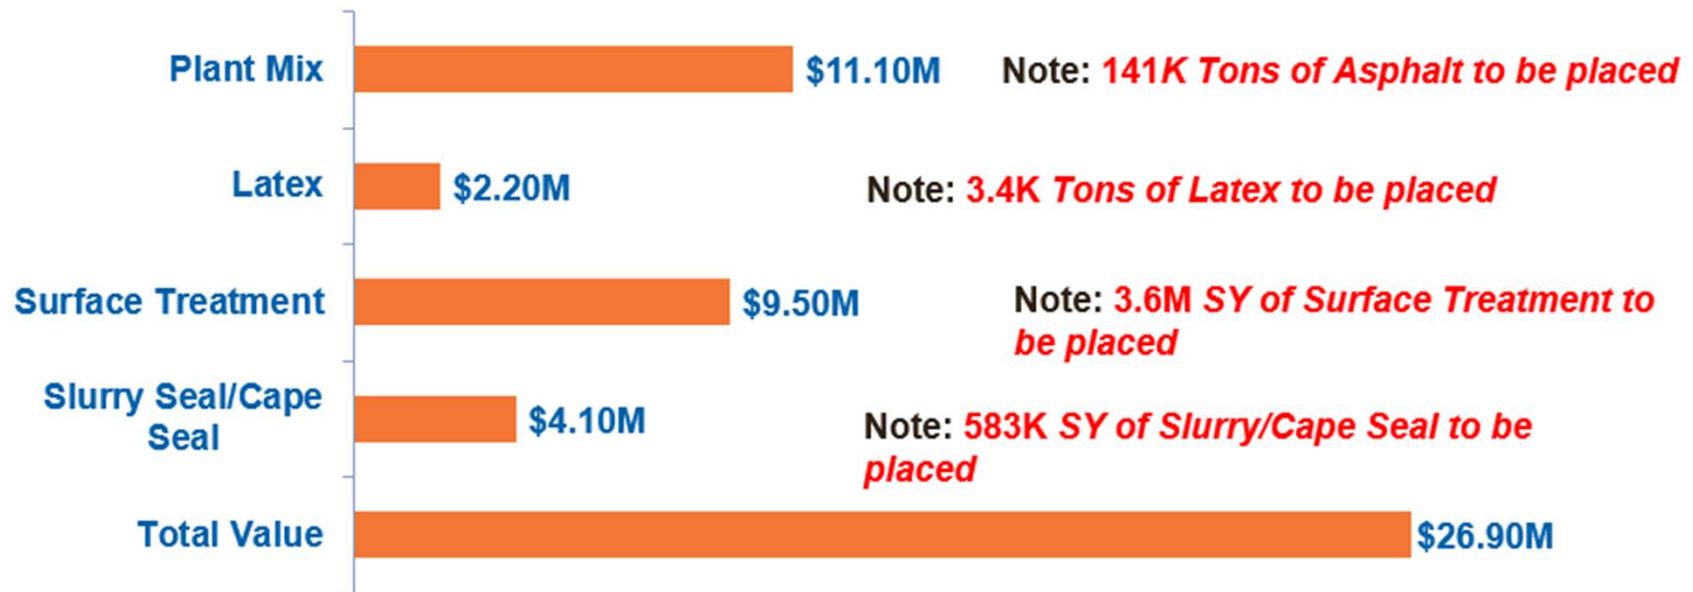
Plant Mix $11.10M Note: 141K Tons of Asphalt to be placed

Latex $2.20M Note: 3.4K Tons of Latex to be placed

Surface Treatment $9.50M Note: 3.6M SY of Surface Treatment to be placed

Slurry Seal/Cape Seal $4.10M Note: 583K SY of Slurry/Cape Seal to be placed

Total Value $26.90M